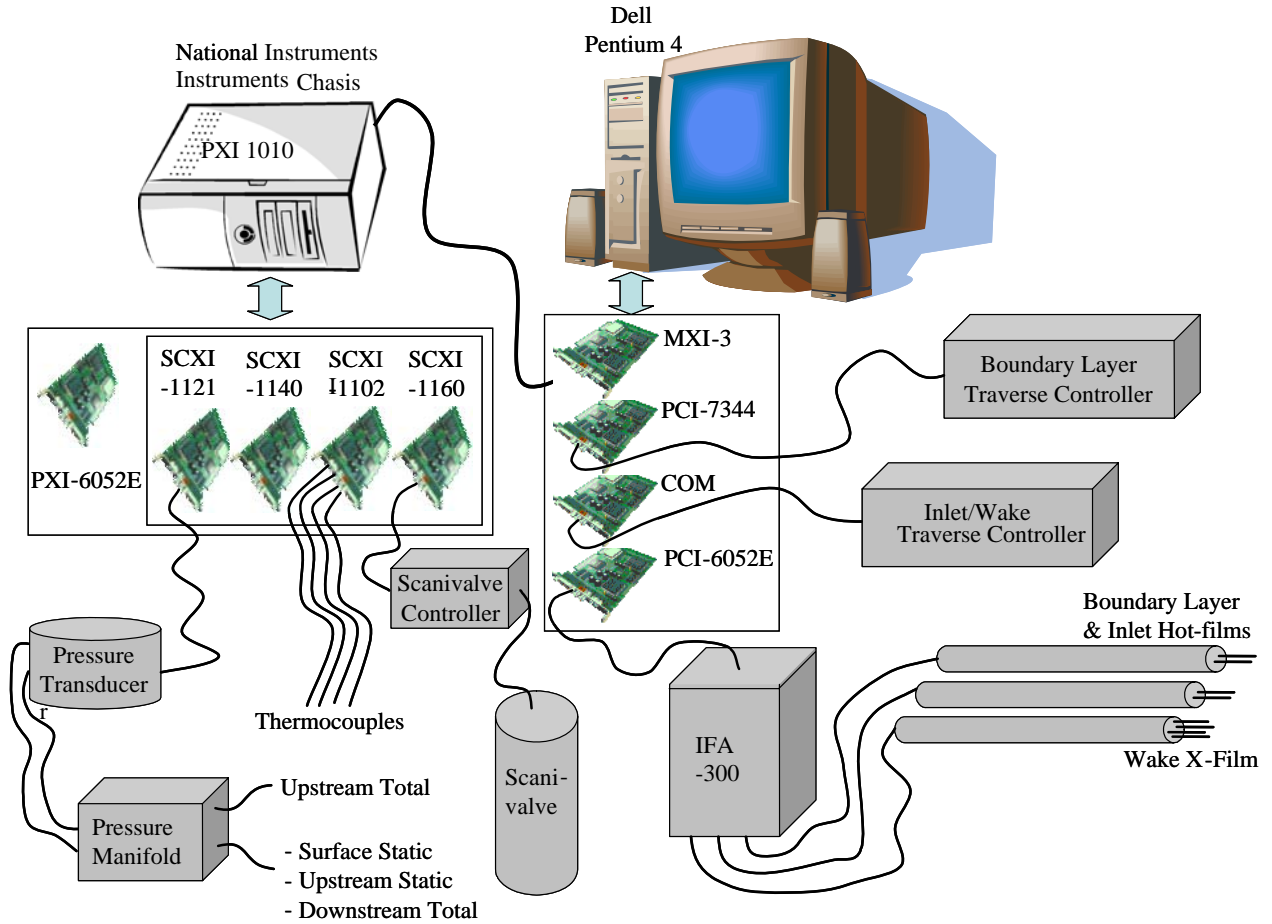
National Instruments
Instruments Chasis

PXI 1010

Dell
Pentium 4

PXI-6052E

SCXI -1121

SCXI -1140

SCXI -1102

SCXI -1160

MXI-3

PCI-7344

COM

PCI-6052E

Boundary Layer Traverse Controller

Inlet/Wake Traverse Controller

Scanivalve Controller

Pressure Transducer

r

Thermocouples

Scani-valve

IFA -300

Boundary Layer & Inlet Hot-films

Wake X-Film

Pressure Manifold

Upstream Total

- Surface Static
- Upstream Static
- Downstream Total